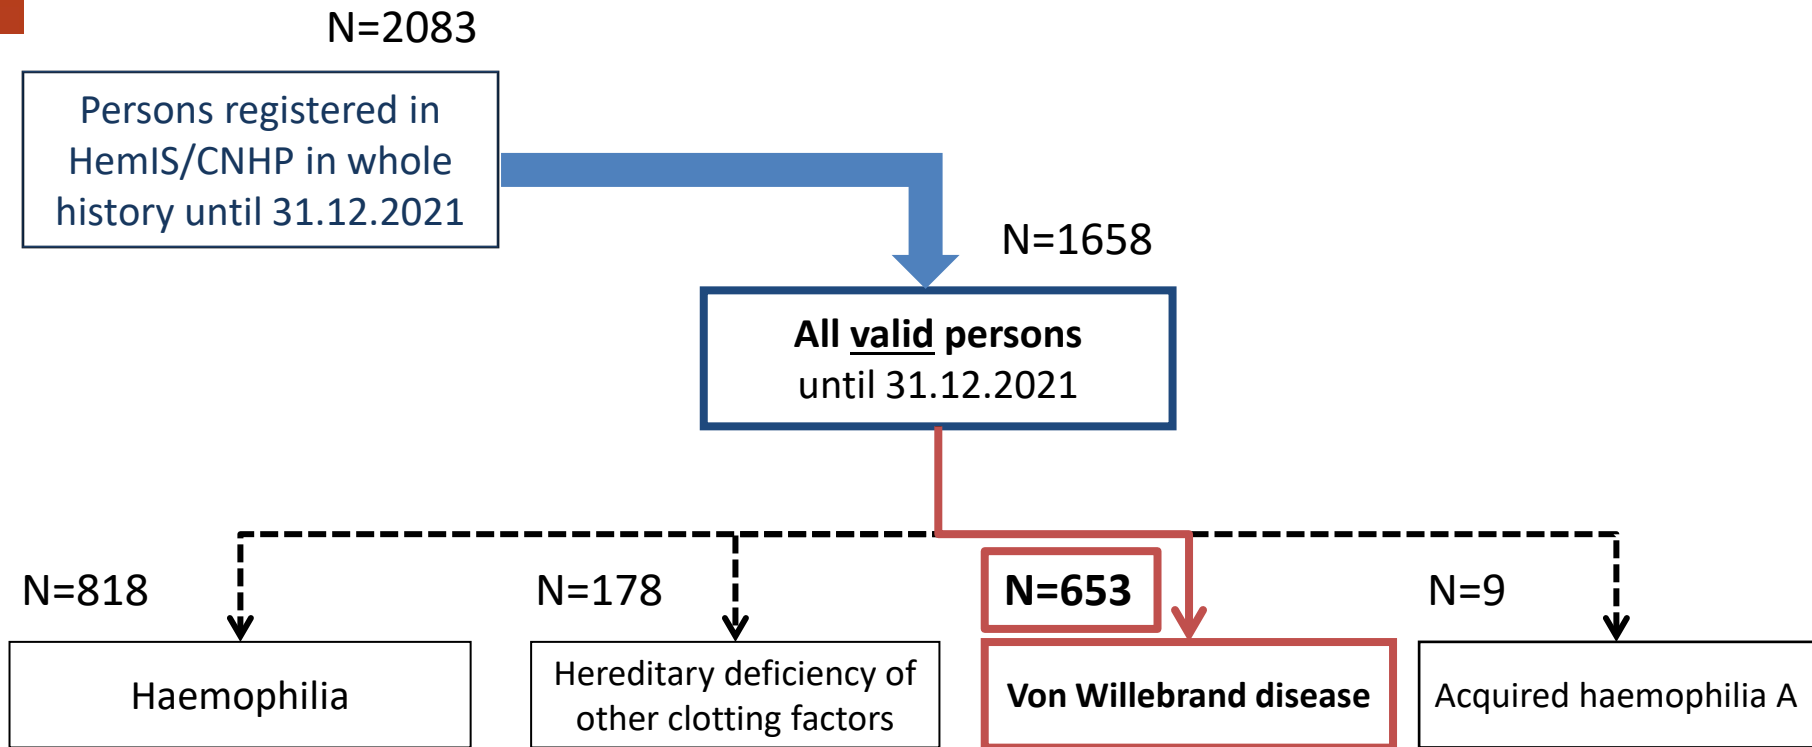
N=2083

Persons registered in HemIS/CNHP in whole history until 31.12.2021

N=1658

All valid persons until 31.12.2021

N=818

Haemophilia

N=178

Hereditary deficiency of other clotting factors

N=653

Von Willebrand disease

N=9

Acquired haemophilia A